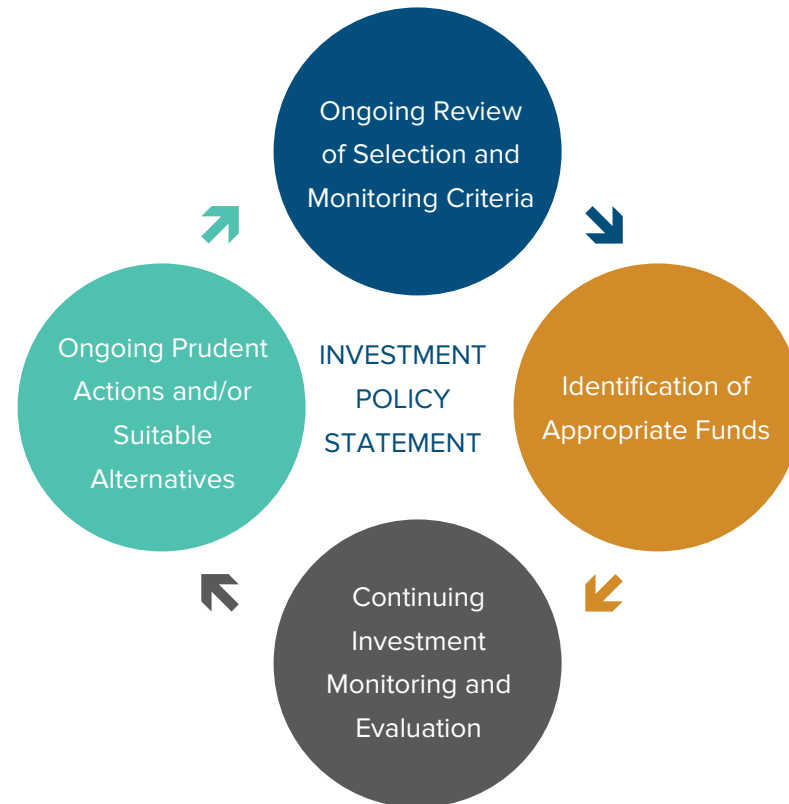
Ongoing Review of Selection and Monitoring Criteria

Identification of Appropriate Funds

Continuing Investment Monitoring and Evaluation

Ongoing Prudent Actions and/or Suitable Alternatives

INVESTMENT POLICY STATEMENT